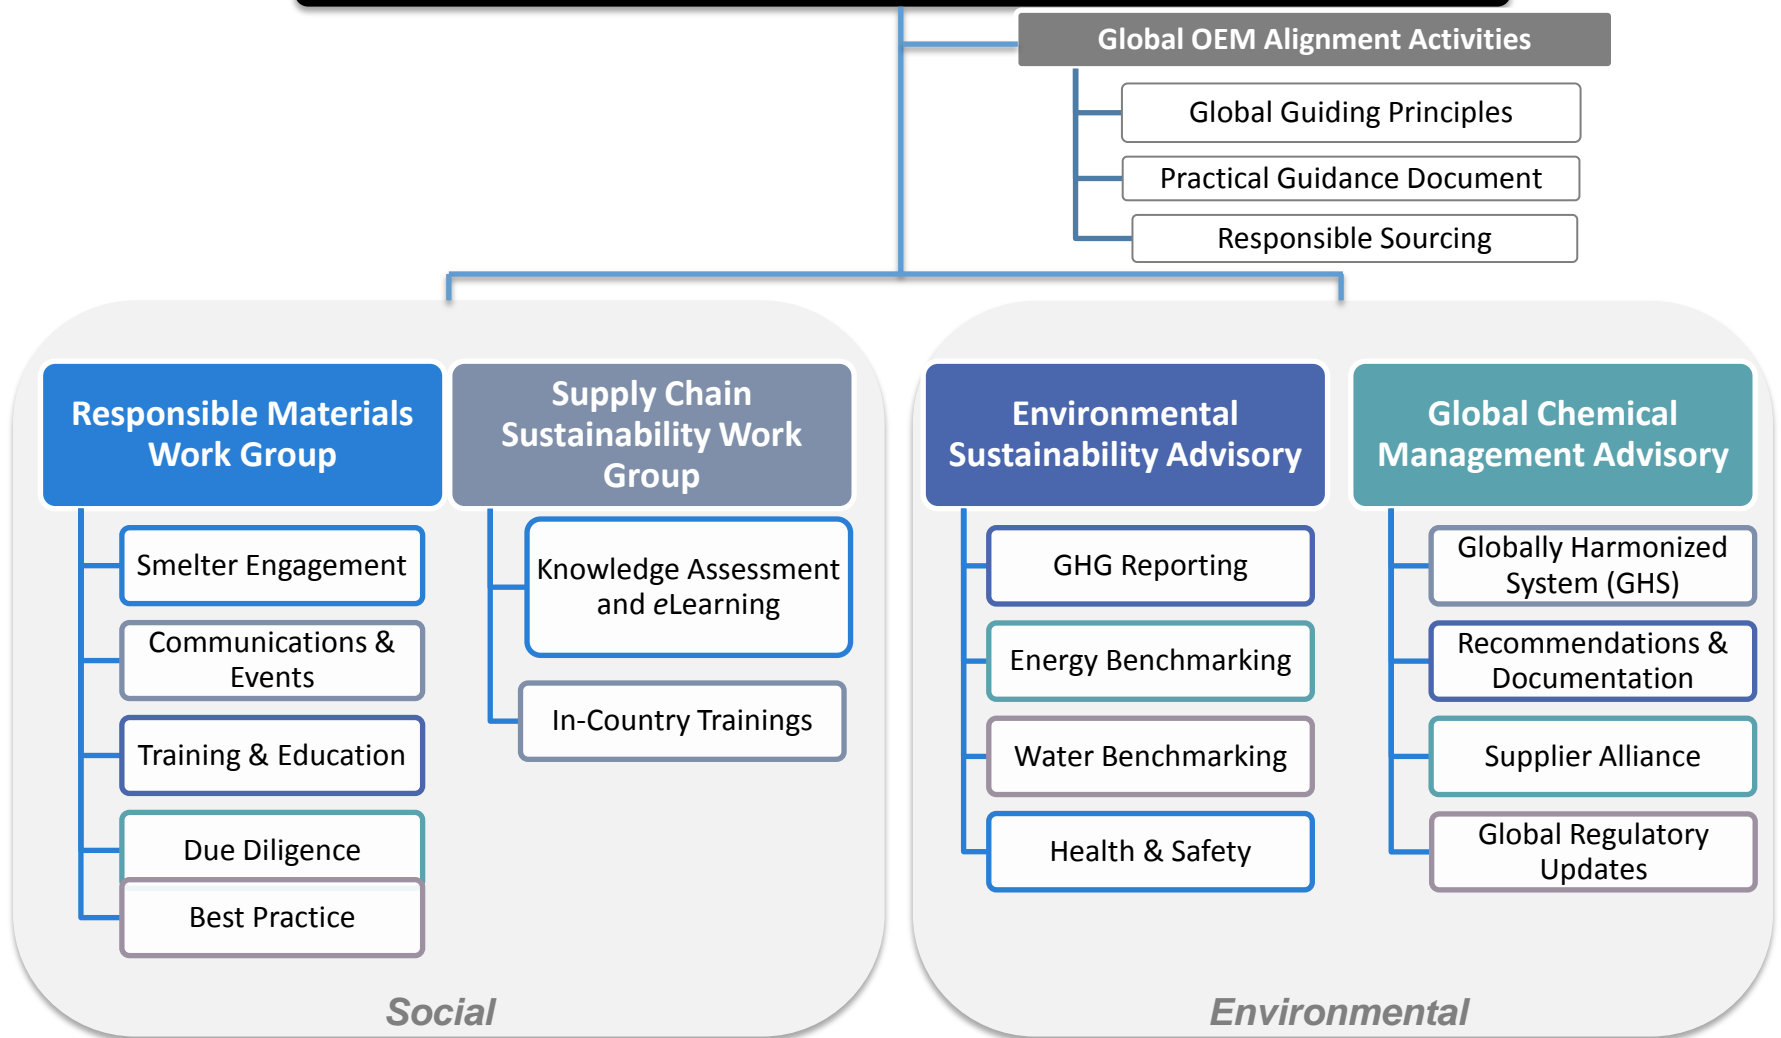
Global OEM Alignment Activities

Global Guiding Principles

Practical Guidance Document

Responsible Sourcing

Responsible Materials Work Group

Smelter Engagement

Communications & Events

Training & Education

Due Diligence

Best Practice

Supply Chain Sustainability Work Group

Knowledge Assessment and *e*Learning

In-Country Trainings

Social

Environmental Sustainability Advisory

GHG Reporting

Energy Benchmarking

Water Benchmarking

Health & Safety

Global Chemical Management Advisory

Globally Harmonized System (GHS)

Recommendations & Documentation

Supplier Alliance

Global Regulatory Updates

Environmental